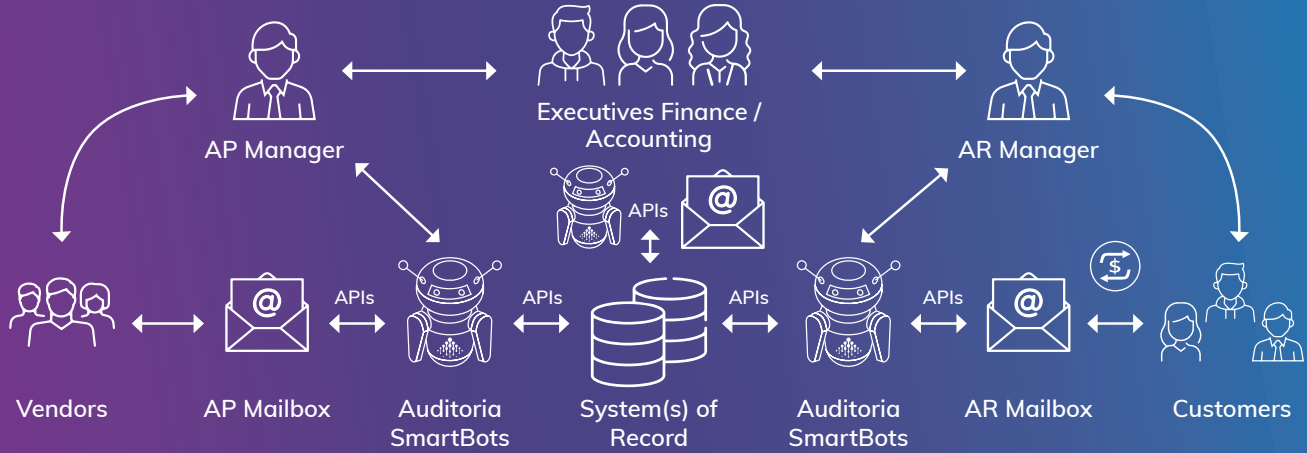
AP Manager

Executives Finance / Accounting

AR Manager

APIs

@

@

APIs

APIs

APIs

APIs

@

Vendors

AP Mailbox

Auditoria SmartBots

System(s) of Record

Auditoria SmartBots

AR Mailbox

Customers